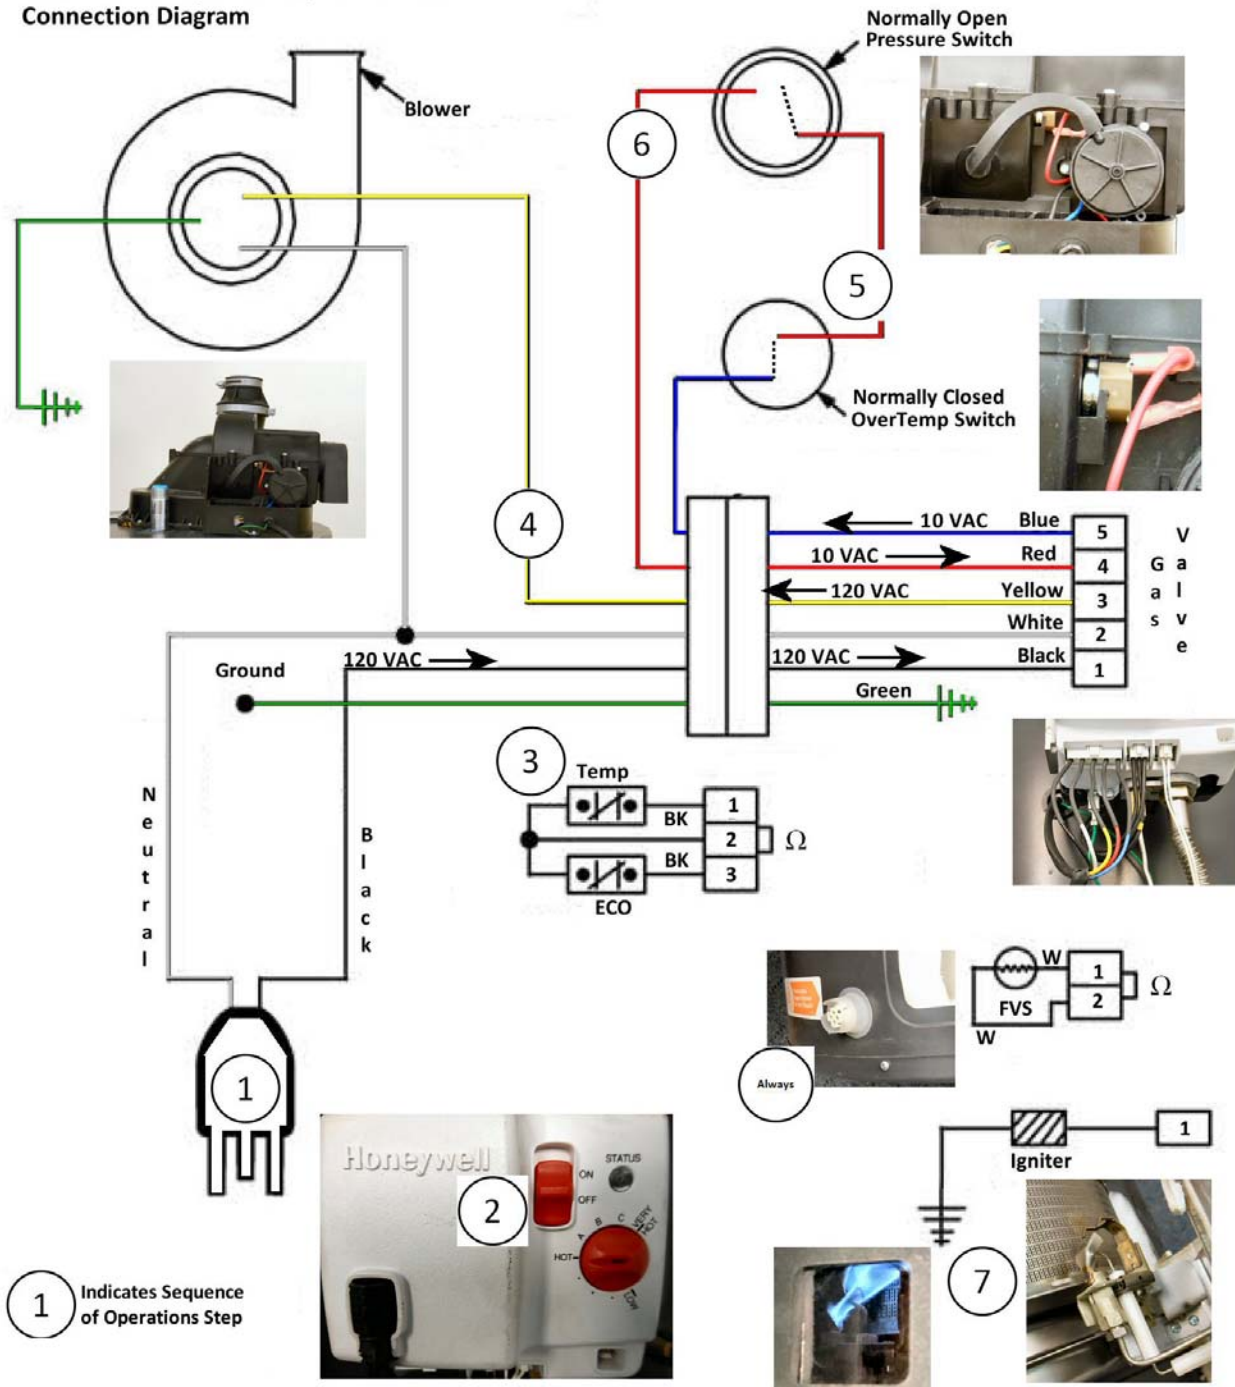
Connection Diagram

Blower

Normally Open Pressure Switch

6

5

Normally Closed OverTemp Switch

4

10 VAC Blue 5
10 VAC Red 4
120 VAC Yellow 3
White 2
120 VAC Black 1

Gas Valve

120 VAC

Ground

Green

3

Temp

BK 1

2 Ω

BK 3

ECO

Neutral

Black

1

Honeywell

2

STATUS

ON

OFF

HOT

A

B

C

VERY HOT

LOW

Always

W 1

FVS 2 Ω

W

1

Igniter

7

1 Indicates Sequence of Operations Step